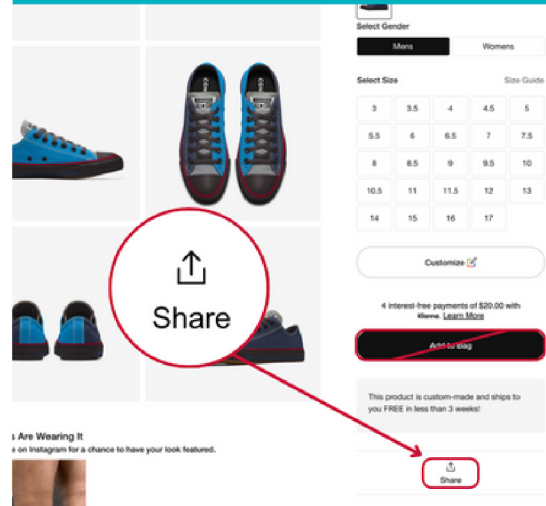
Select Gender

Mens Womens

Select Size Size Guide

| 3 | 3.5 | 4 | 4.5 | 5 |
|---|---|---|---|---|
| 5.5 | 6 | 6.5 | 7 | 7.5 |
| 8 | 8.5 | 9 | 9.5 | 10 |
| 10.5 | 11 | 11.5 | 12 | 13 |
| 14 | 15 | 16 | 17 | |

Customize

4 interest-free payments of $20.00 with Klarna. Learn More

Add to Bag

This product is custom-made and ships to you FREE in less than 3 weeks!

Share

Share

s Are Wearing It

e on Instagram for a chance to have your look featured.